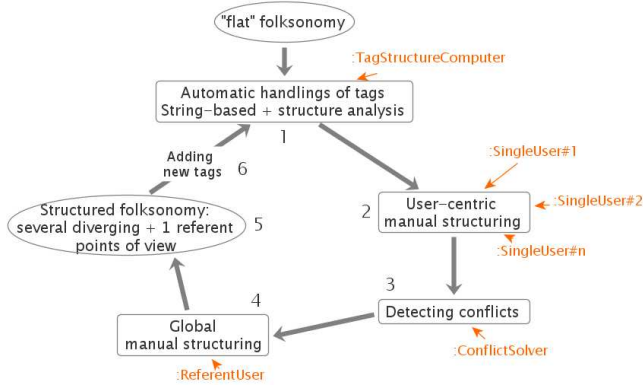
"flat" folksonomy

:TagStructureComputer

Automatic handlings of tags
String-based + structure analysis

1

:SingleUser#1

2

User-centric
manual structuring

:SingleUser#2

:SingleUser#n

3

Detecting conflicts

:ConflictSolver

4

Global
manual structuring

:ReferentUser

Structured folksonomy:
several diverging + 1 referent
points of view

5

Adding
new tags

6